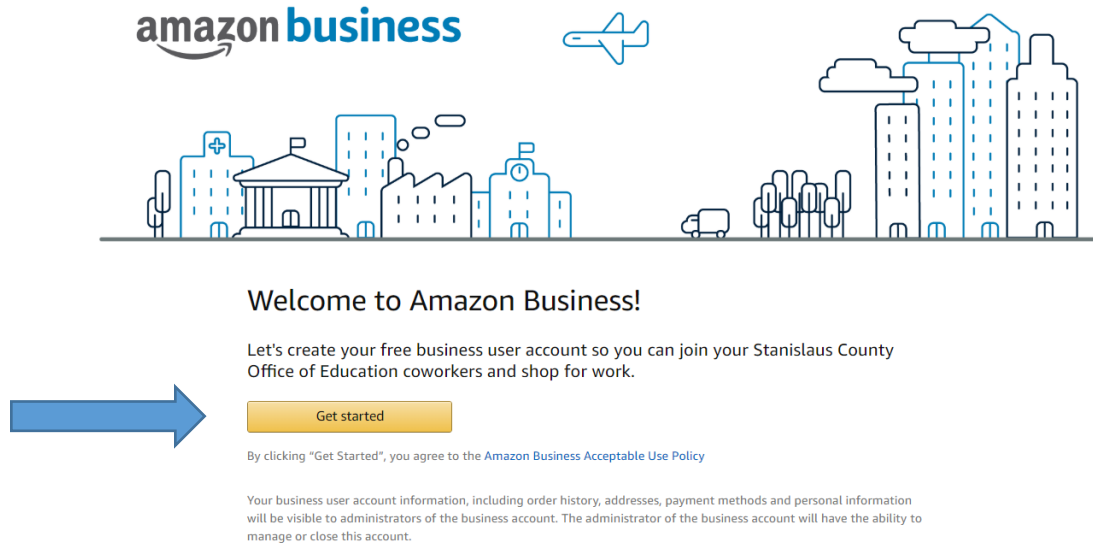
amazon business

Welcome to Amazon Business!

Let's create your free business user account so you can join your Stanislaus County Office of Education coworkers and shop for work.

Get started

By clicking "Get Started", you agree to the Amazon Business Acceptable Use Policy

Your business user account information, including order history, addresses, payment methods and personal information will be visible to administrators of the business account. The administrator of the business account will have the ability to manage or close this account.